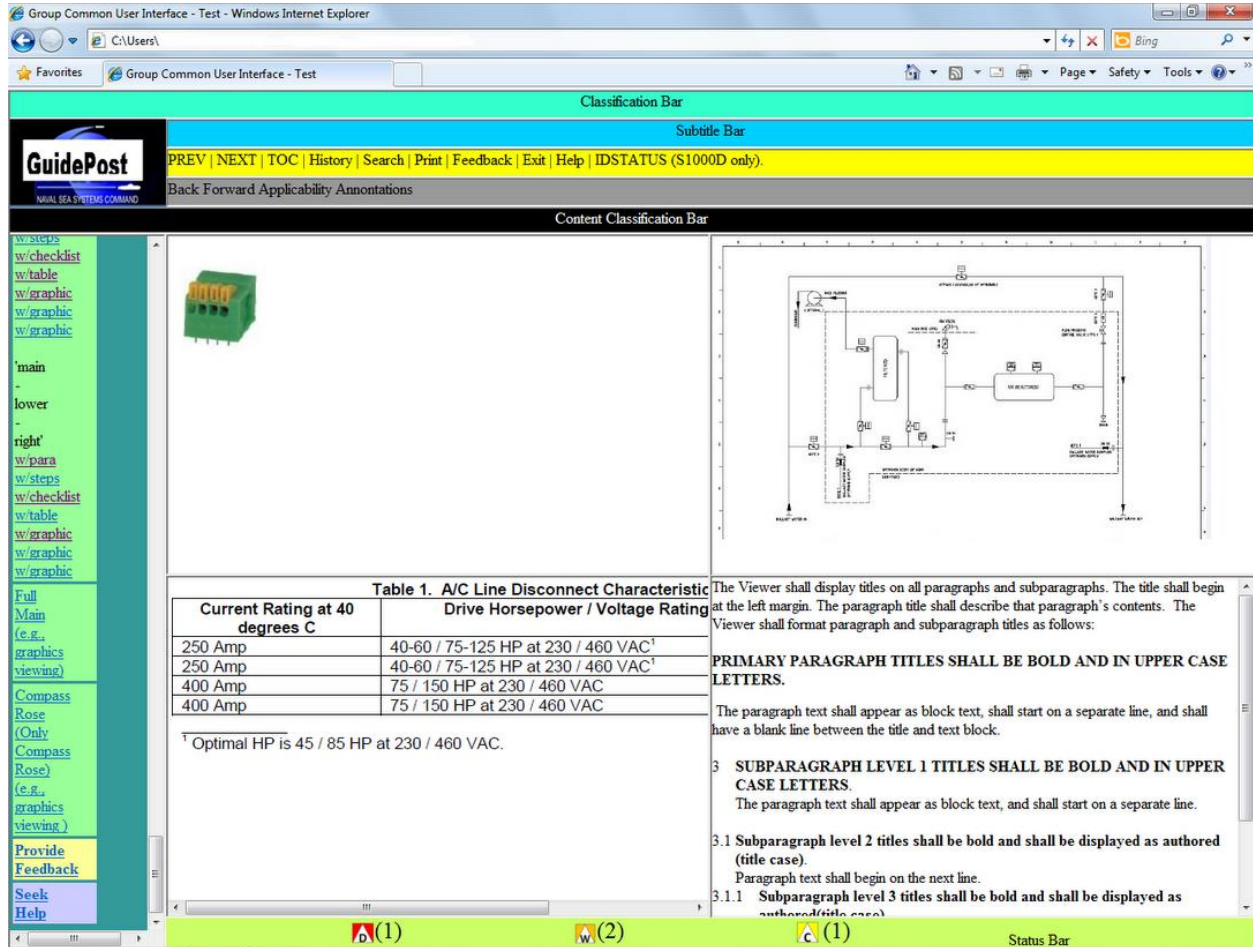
Group Common User Interface - Test - Windows Internet Explorer

C:\Users\

Bing

Favorites | Group Common User Interface - Test

Page ▾ Safety ▾ Tools ▾

Classification Bar

GuidePost
NAVAL SEA SYSTEMS COMMAND

Subtitle Bar

PREV | NEXT | TOC | History | Search | Print | Feedback | Exit | Help | IDSTATUS (S1000D only).

Back Forward Applicability Annontations

Content Classification Bar

w/steps
w/checklist
w/table
w/graphic
w/graphic
w/graphic

'main
-
lower
-
right'
w/para
w/steps
w/checklist
w/table
w/graphic
w/graphic
w/graphic

Full Main (e.g., graphics viewing)

Compass Rose (Only Compass Rose) (e.g., graphics viewing )

Provide Feedback

Seek Help

Table 1. A/C Line Disconnect Characteristic

| Current Rating at 40 degrees C | Drive Horsepower / Voltage Rating |
|---|---|
| 250 Amp | 40-60 / 75-125 HP at 230 / 460 VAC$^1$ |
| 250 Amp | 40-60 / 75-125 HP at 230 / 460 VAC$^1$ |
| 400 Amp | 75 / 150 HP at 230 / 460 VAC |
| 400 Amp | 75 / 150 HP at 230 / 460 VAC |

$^1$ Optimal HP is 45 / 85 HP at 230 / 460 VAC.

The Viewer shall display titles on all paragraphs and subparagraphs. The title shall begin at the left margin. The paragraph title shall describe that paragraph's contents. The Viewer shall format paragraph and subparagraph titles as follows:

PRIMARY PARAGRAPH TITLES SHALL BE BOLD AND IN UPPER CASE LETTERS.

The paragraph text shall appear as block text, shall start on a separate line, and shall have a blank line between the title and text block.

3 SUBPARAGRAPH LEVEL 1 TITLES SHALL BE BOLD AND IN UPPER CASE LETTERS.
The paragraph text shall appear as block text, and shall start on a separate line.

3.1 Subparagraph level 2 titles shall be bold and shall be displayed as authored (title case).
Paragraph text shall begin on the next line.
3.1.1 Subparagraph level 3 titles shall be bold and shall be displayed as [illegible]

(1) (2) (1)

Status Bar